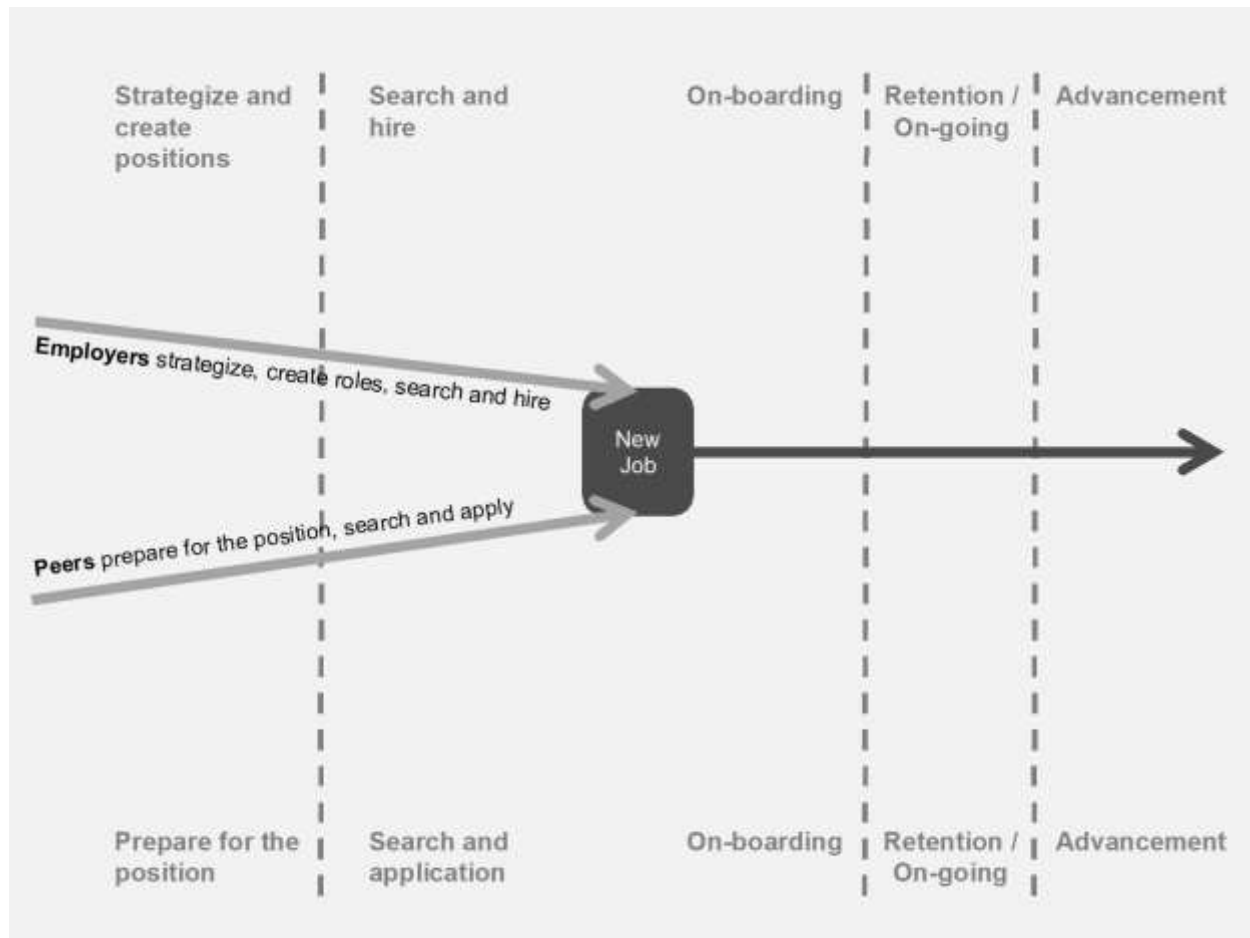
Strategize and create positions

Search and hire

On-boarding

Retention / On-going

Advancement

Employers strategize, create roles, search and hire

New Job

Peers prepare for the position, search and apply

Prepare for the position

Search and application

On-boarding

Retention / On-going

Advancement